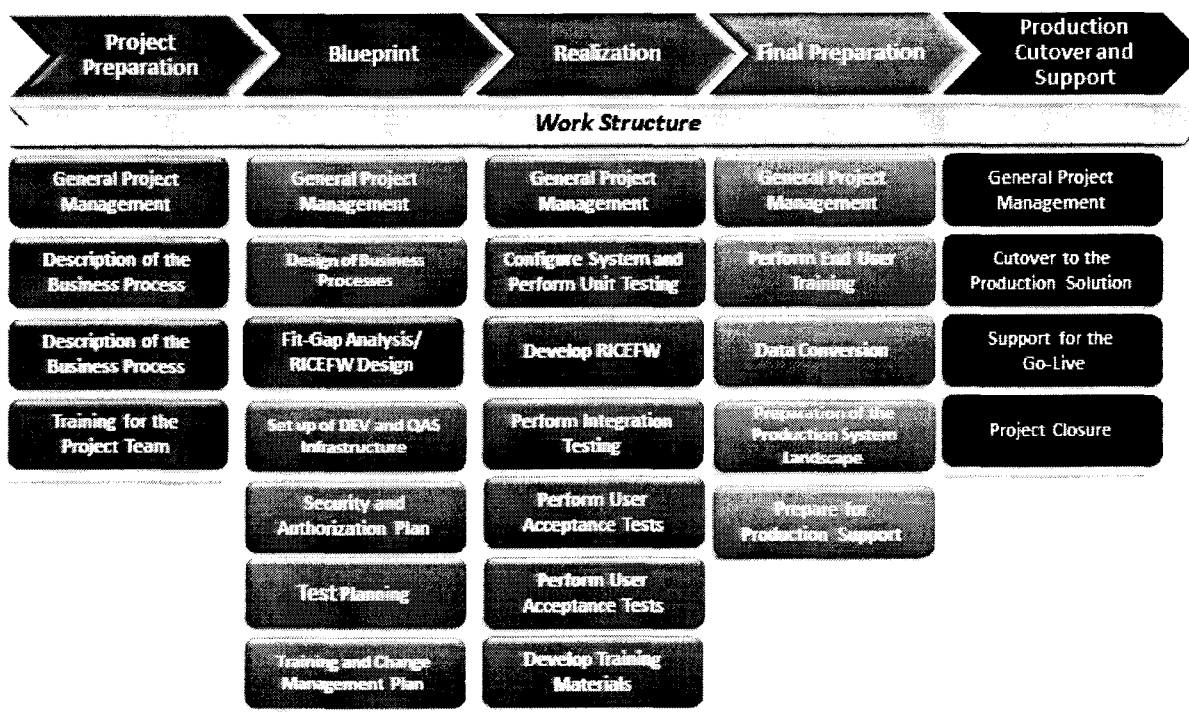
Project Preparation

Blueprint

Realization

Final Preparation

Production Cutover and Support

Work Structure

General Project Management

Description of the Business Process

Description of the Business Process

Training for the Project Team

General Project Management

Design of Business Processes

Fit-Gap Analysis/ RICEFW Design

Set up of DEV and QAS Infrastructure

Security and Authorization Plan

Test Planning

Training and Change Management Plan

General Project Management

Configure System and Perform Unit Testing

Develop RICEFW

Perform Integration Testing

Perform User Acceptance Tests

Perform User Acceptance Tests

Develop Training Materials

General Project Management

Perform End User Training

Data Conversion

Preparation of the Production System Landscape

Prepare for Production Support

General Project Management

Cutover to the Production Solution

Support for the Go-Live

Project Closure